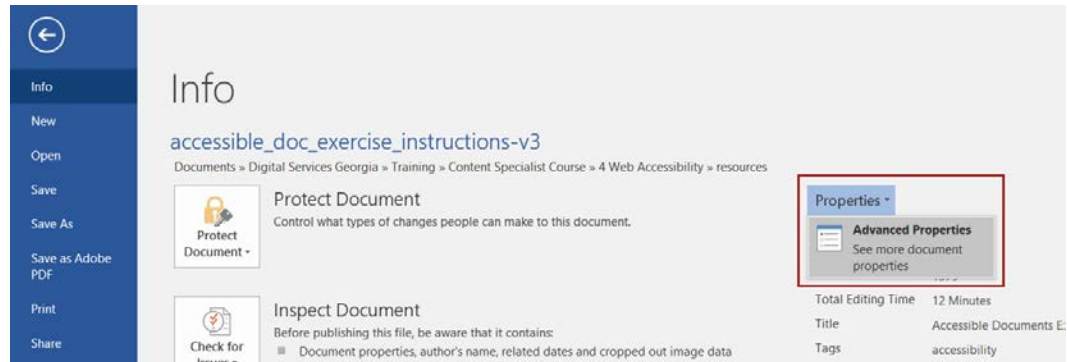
Info
New
Open
Save
Save As
Save as Adobe PDF
Print
Share

Info

accessible_doc_exercise_instructions-v3

Documents » Digital Services Georgia » Training » Content Specialist Course » 4 Web Accessibility » resources

Protect Document
Control what types of changes people can make to this document.

Protect Document ▾

Properties ▾

Advanced Properties
See more document properties

Inspect Document
Before publishing this file, be aware that it contains:
Document properties, author's name, related dates and cropped out image data

Check for Issues ▾

| Total Editing Time | 12 Minutes |
|---|---|
| Title | Accessible Documents E |
| Tags | accessibility |